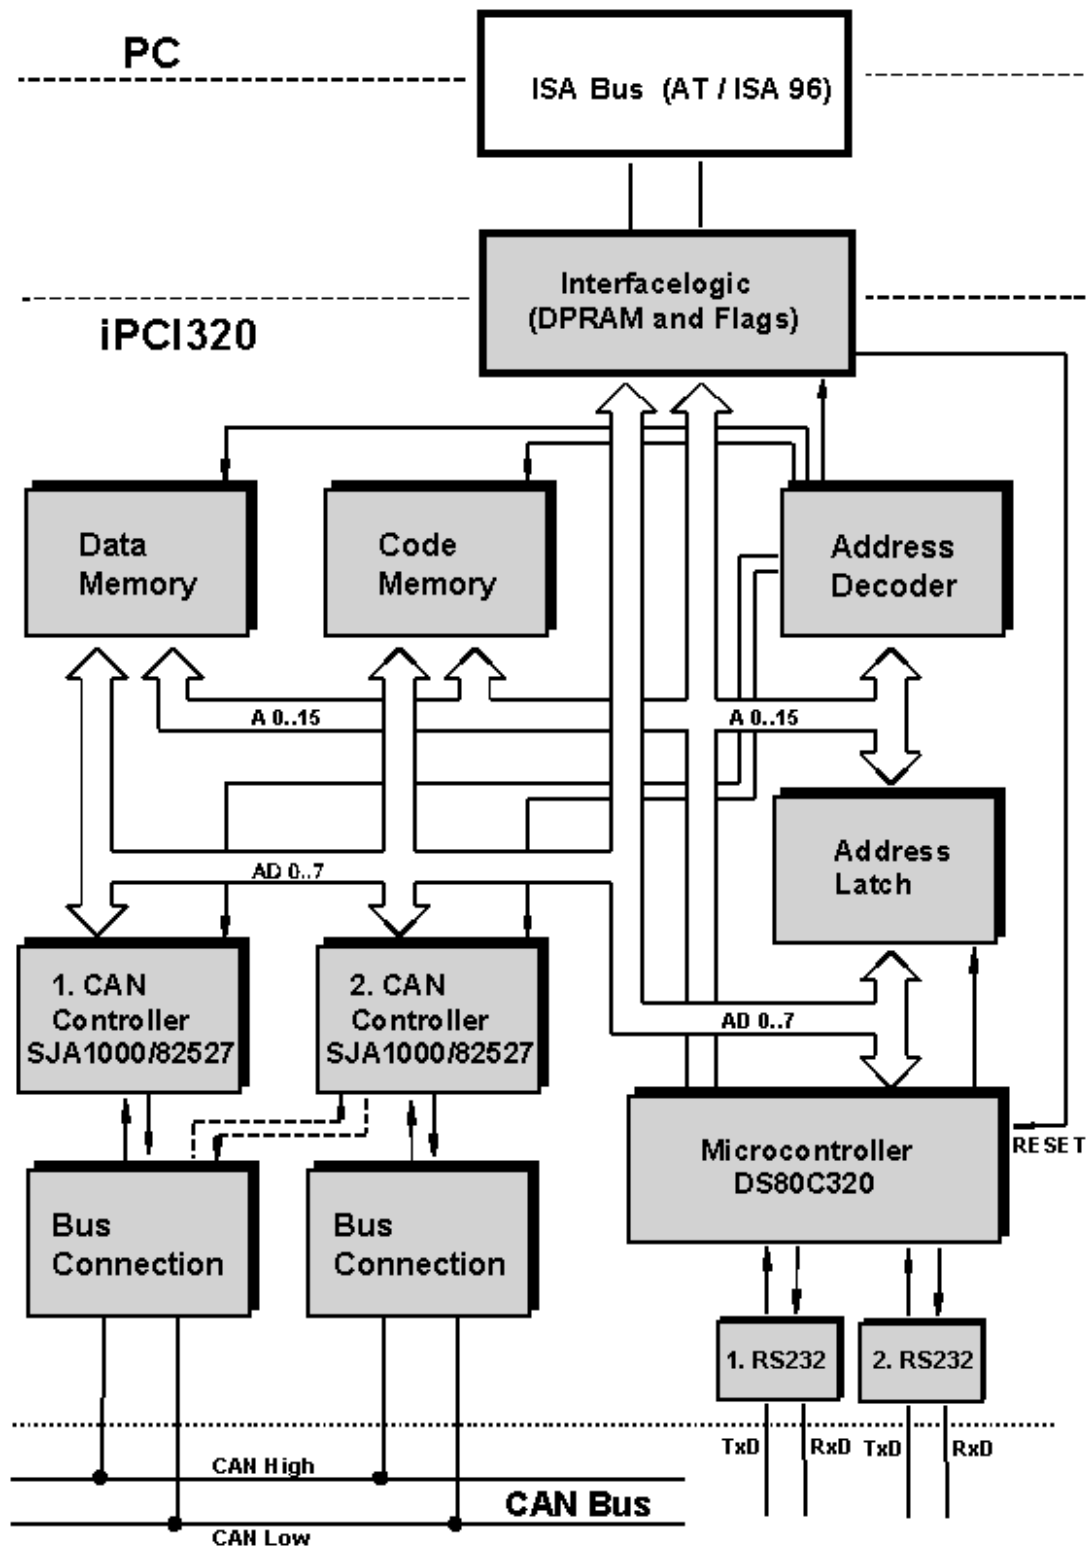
PC

ISA Bus (AT / ISA 96)

Interfacelogic (DPRAM and Flags)

iPCI320

Data Memory

Code Memory

Address Decoder

A 0..15

A 0..15

Address Latch

AD 0..7

1. CAN Controller SJA1000/82527

2. CAN Controller SJA1000/82527

AD 0..7

Microcontroller DS80C320

RESET

Bus Connection

Bus Connection

1. RS232

2. RS232

TxD RxD TxD RxD

CAN High

CAN Bus

CAN Low